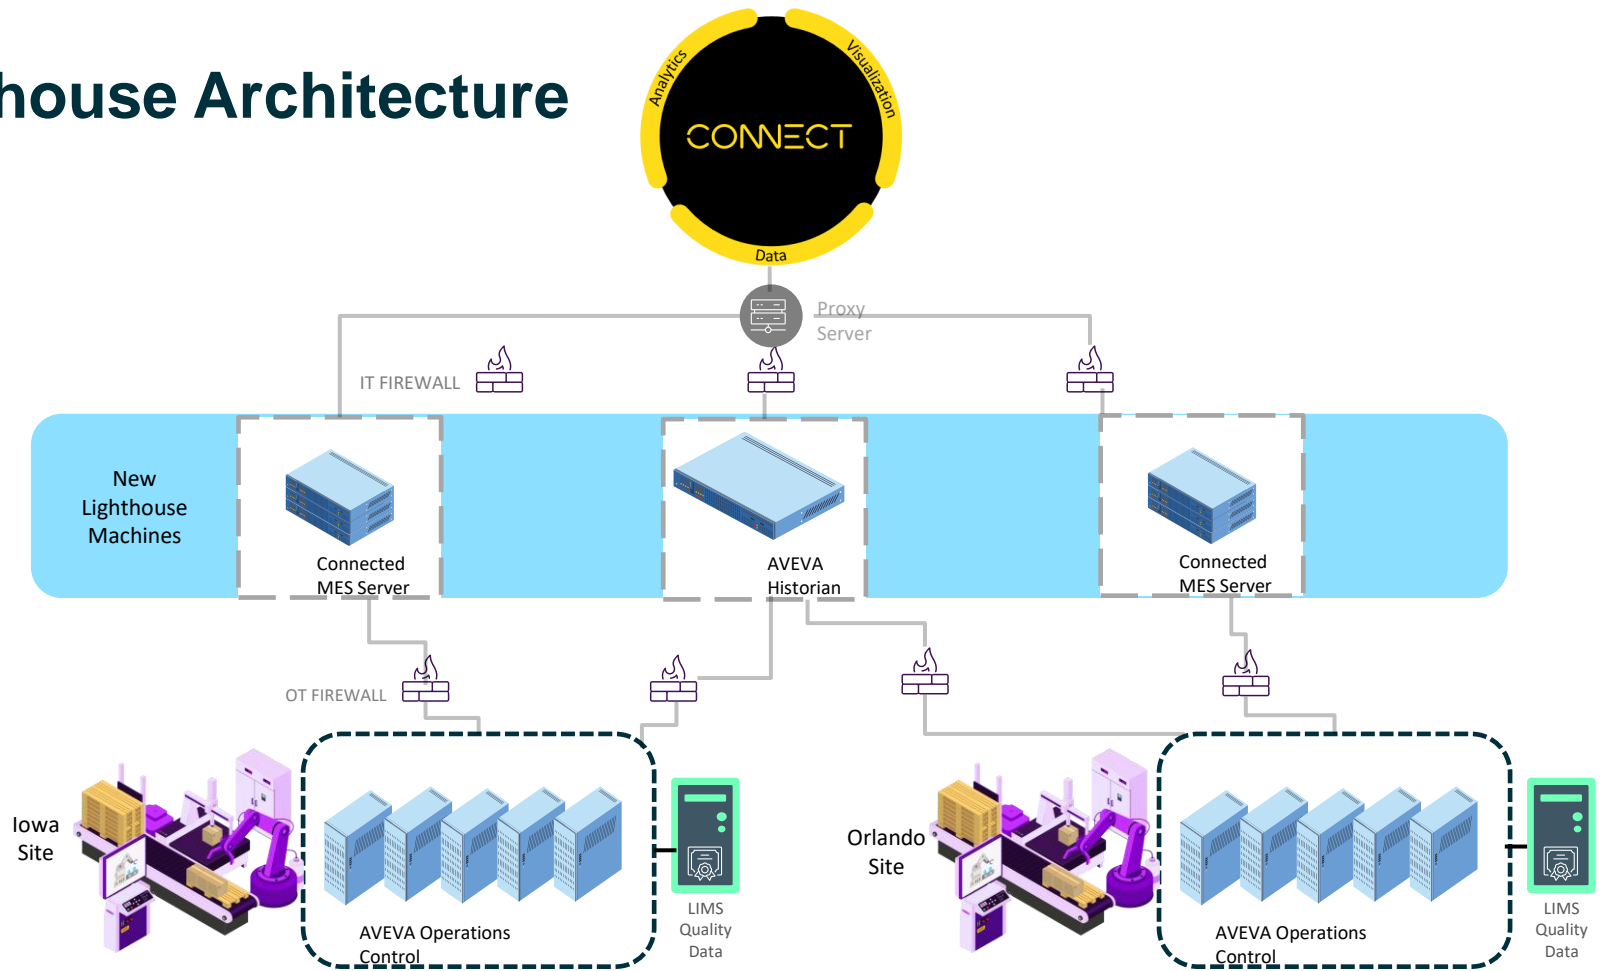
house Architecture

Analytics
Visualization
CONNECT
Data

Proxy Server

IT FIREWALL

New Lighthouse Machines

Connected MES Server

AVEVA Historian

Connected MES Server

OT FIREWALL

Iowa Site

AVEVA Operations Control

LIMS Quality Data

Orlando Site

AVEVA Operations Control

LIMS Quality Data